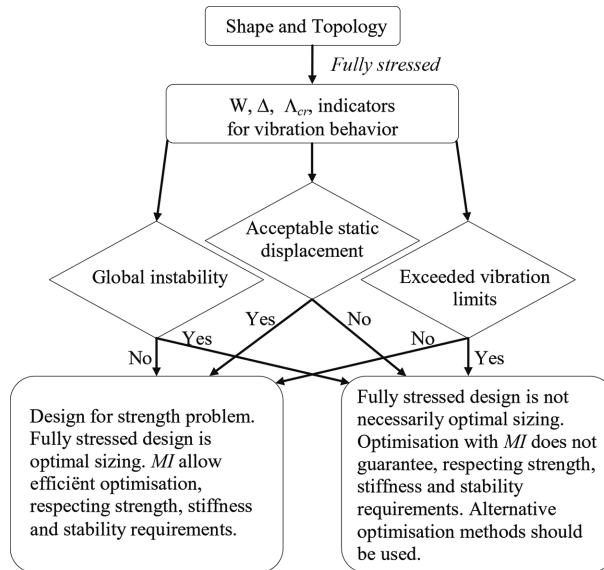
Shape and Topology

*Fully stressed*

W, $\Delta$, $\Lambda_{cr}$, indicators for vibration behavior

Global instability

Acceptable static displacement

Exceeded vibration limits

Yes

No

Yes

No

No

Yes

Design for strength problem. Fully stressed design is optimal sizing. *MI* allow efficiënt optimisation, respecting strength, stiffness and stability requirements.

Fully stressed design is not necessarily optimal sizing. Optimisation with *MI* does not guarantee, respecting strength, stiffness and stability requirements. Alternative optimisation methods should be used.